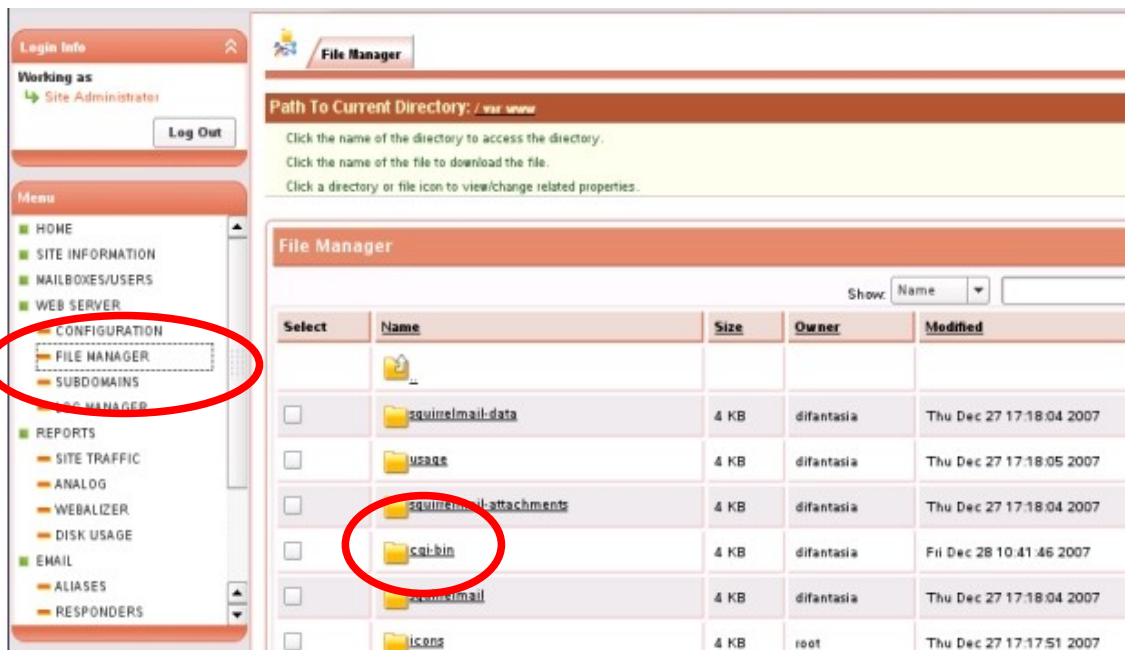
Login Info

Working as
Site Administrator

Log Out

Menu

HOME
SITE INFORMATION
MAILBOXES/USERS
WEB SERVER
CONFIGURATION
FILE MANAGER
SUBDOMAINS
LOG MANAGER
REPORTS
SITE TRAFFIC
ANALOG
WEBALIZER
DISK USAGE
EMAIL
ALIASES
RESPONDERS

File Manager

Path To Current Directory: / var www

Click the name of the directory to access the directory.
Click the name of the file to download the file.
Click a directory or file icon to view/change related properties.

File Manager

Show: Name

| Select | Name | Size | Owner | Modified |
|---|---|---|---|---|
| | .. | | | |
| | squirrelmail-data | 4 KB | difantasia | Thu Dec 27 17:18:04 2007 |
| | usage | 4 KB | difantasia | Thu Dec 27 17:18:05 2007 |
| | squirrelmail-attachments | 4 KB | difantasia | Thu Dec 27 17:18:04 2007 |
| | cgi-bin | 4 KB | difantasia | Fri Dec 28 10:41:46 2007 |
| | squirrelmail | 4 KB | difantasia | Thu Dec 27 17:18:04 2007 |
| | icons | 4 KB | root | Thu Dec 27 17:17:51 2007 |